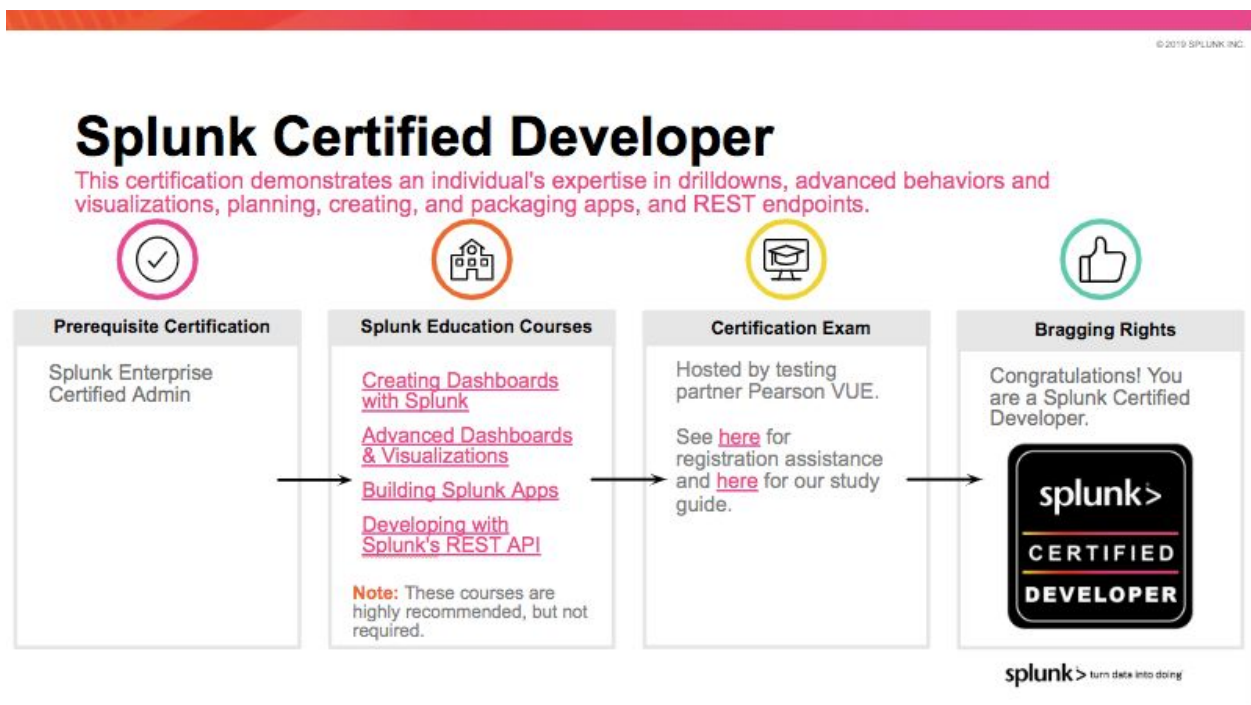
© 2019 SPLUNK INC.

Splunk Certified Developer

This certification demonstrates an individual's expertise in drilldowns, advanced behaviors and visualizations, planning, creating, and packaging apps, and REST endpoints.

Prerequisite Certification

Splunk Enterprise Certified Admin

Splunk Education Courses

Creating Dashboards with Splunk

Advanced Dashboards & Visualizations

Building Splunk Apps

Developing with Splunk's REST API

Note: These courses are highly recommended, but not required.

Certification Exam

Hosted by testing partner Pearson VUE.

See here for registration assistance and here for our study guide.

Bragging Rights

Congratulations! You are a Splunk Certified Developer.

splunk>

CERTIFIED

DEVELOPER

splunk> turn data into doing